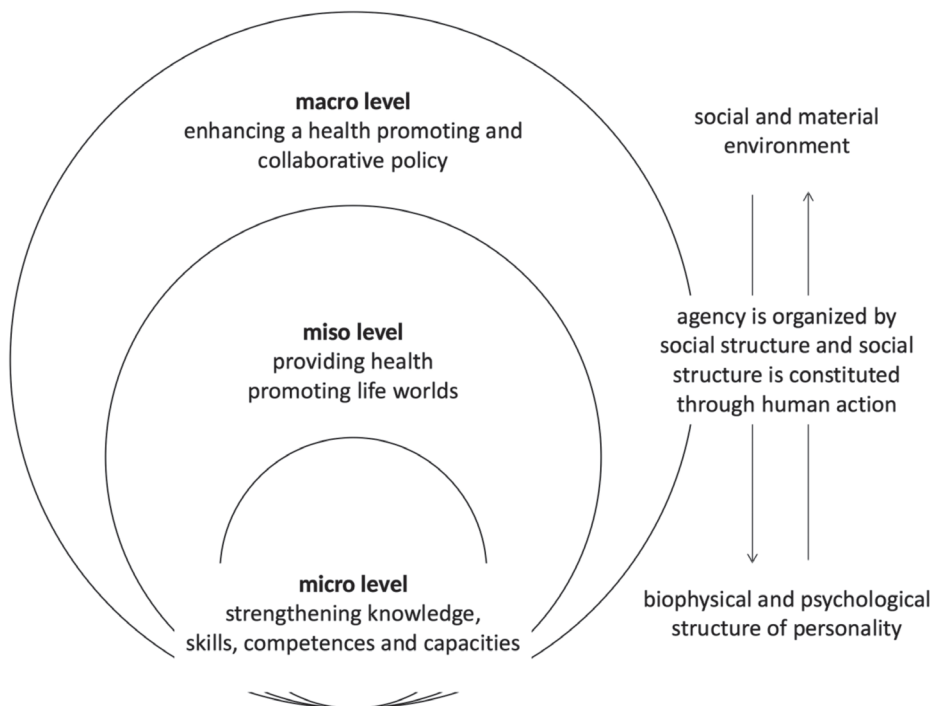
macro level
enhancing a health promoting and collaborative policy

miso level
providing health promoting life worlds

micro level
strengthening knowledge, skills, competences and capacities

social and material environment

agency is organized by social structure and social structure is constituted through human action

biophysical and psychological structure of personality